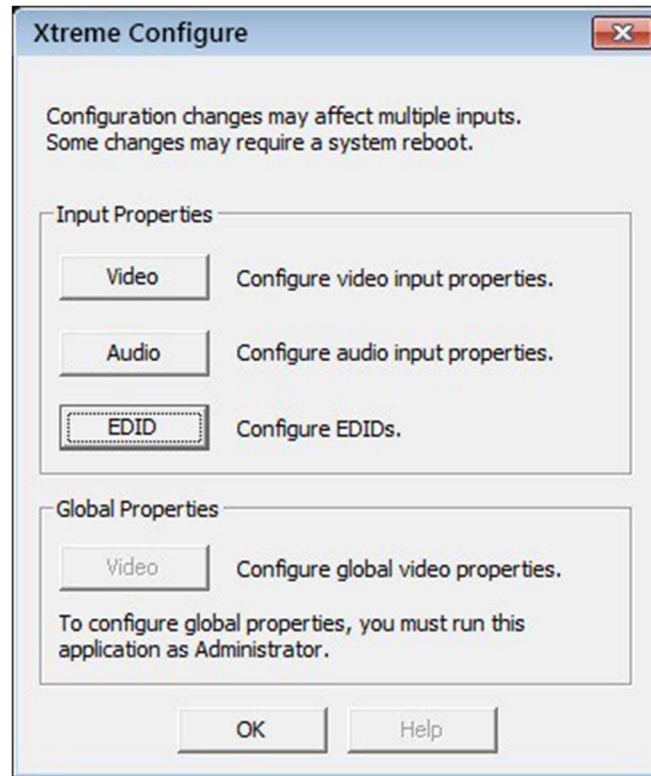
Xtreme Configure

Configuration changes may affect multiple inputs.
Some changes may require a system reboot.

Input Properties

Video Configure video input properties.

Audio Configure audio input properties.

EDID Configure EDIDs.

Global Properties

Video Configure global video properties.

To configure global properties, you must run this application as Administrator.

OK Help